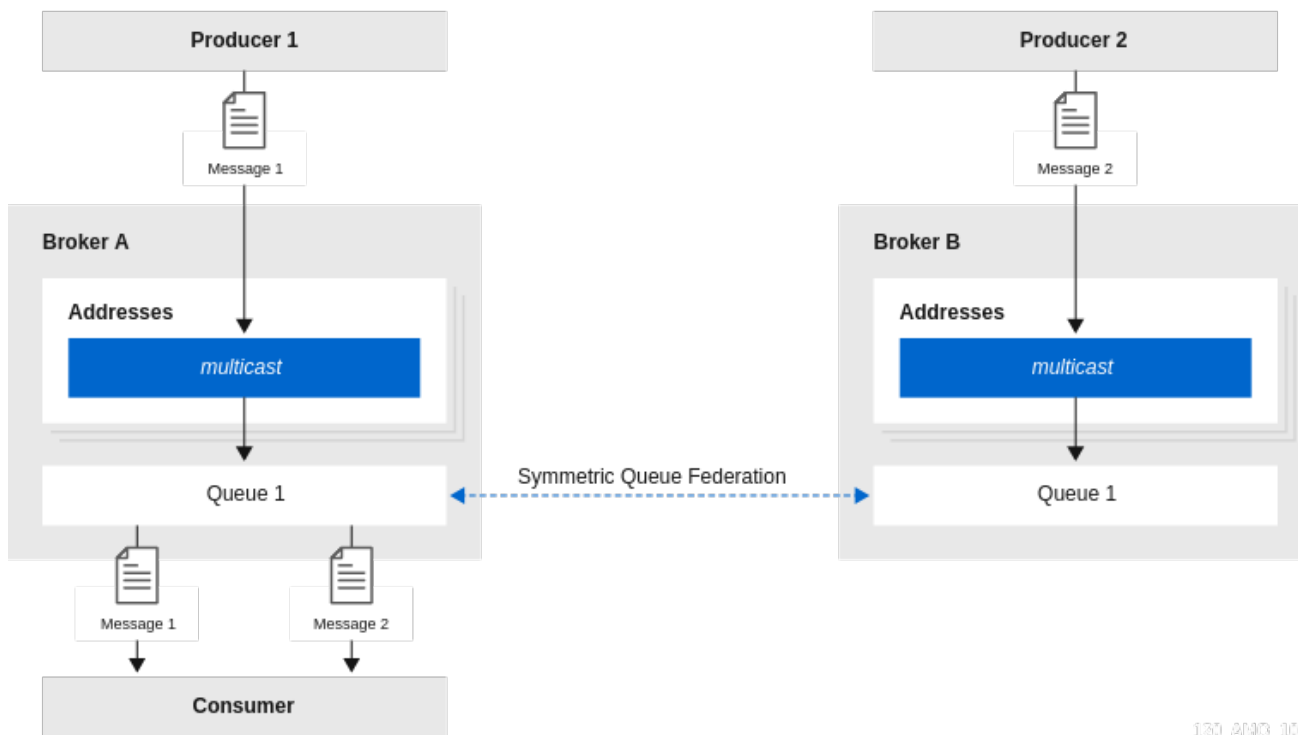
Producer 1

Message 1

Broker A

Addresses

*multicast*

Queue 1

Message 1

Message 2

Consumer

Symmetric Queue Federation

Producer 2

Message 2

Broker B

Addresses

*multicast*

Queue 1

130 AMQ 10